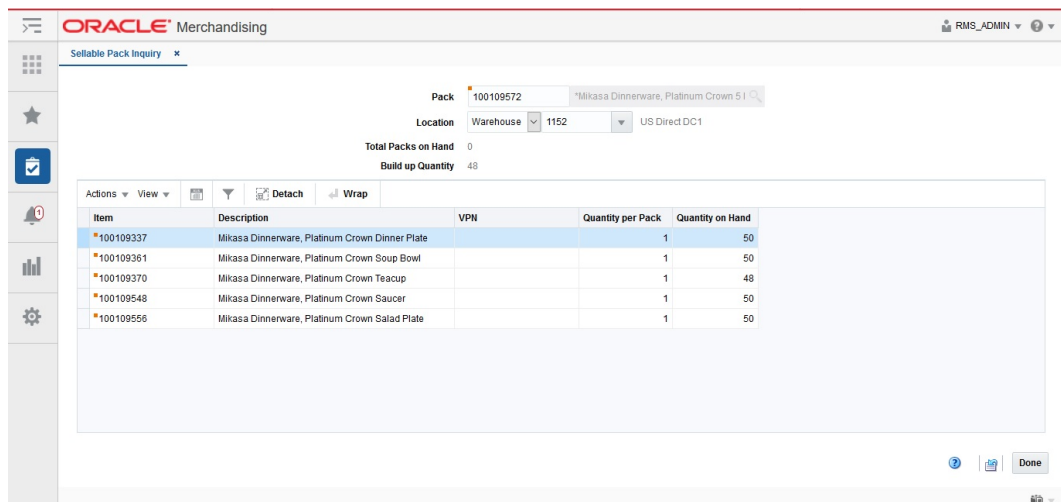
ORACLE Merchandising

RMS_ADMIN

Sellable Pack Inquiry ×

Pack 100109572 *Mikasa Dinnerware, Platinum Crown 5 I

Location Warehouse 1152 US Direct DC1

Total Packs on Hand 0

Build up Quantity 48

Actions View Detach Wrap

| Item | Description | VPN | Quantity per Pack | Quantity on Hand |
|---|---|---|---|---|
| 100109337 | Mikasa Dinnerware, Platinum Crown Dinner Plate | | 1 | 50 |
| 100109361 | Mikasa Dinnerware, Platinum Crown Soup Bowl | | 1 | 50 |
| 100109370 | Mikasa Dinnerware, Platinum Crown Teacup | | 1 | 48 |
| 100109548 | Mikasa Dinnerware, Platinum Crown Saucer | | 1 | 50 |
| 100109556 | Mikasa Dinnerware, Platinum Crown Salad Plate | | 1 | 50 |

Done